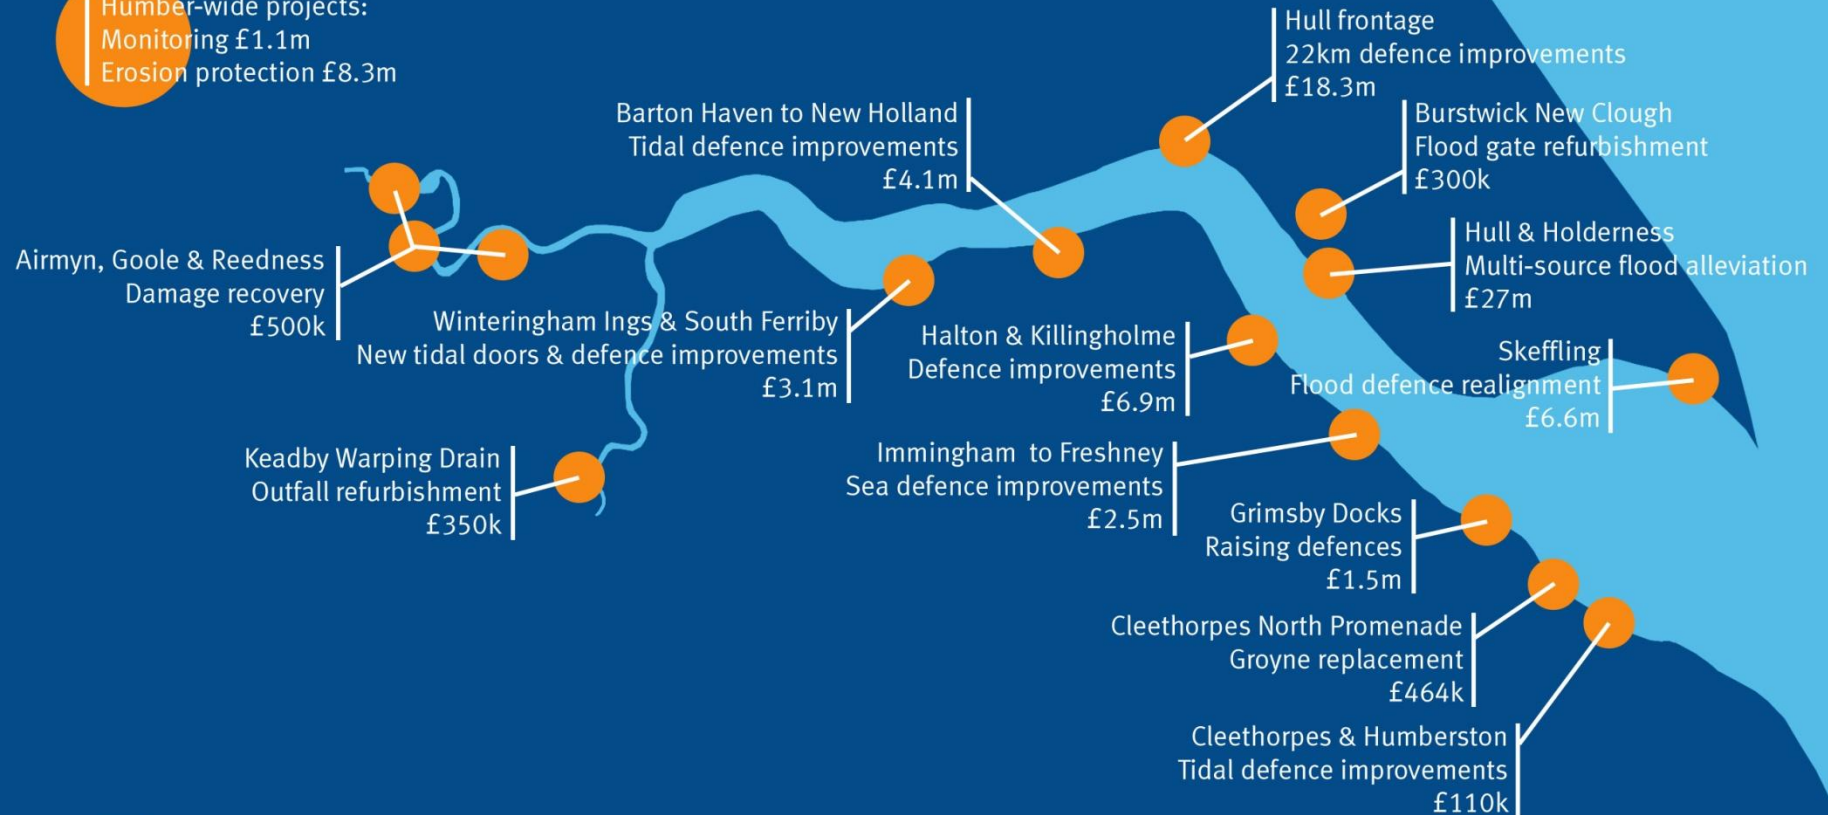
Humber-wide projects:
Monitoring £1.1m
Erosion protection £8.3m

Hull frontage
22km defence improvements
£18.3m

Barton Haven to New Holland
Tidal defence improvements
£4.1m

Burstwick New Clough
Flood gate refurbishment
£300k

Hull & Holderness
Multi-source flood alleviation
£27m

Airmyn, Goole & Reedness
Damage recovery
£500k

Winteringham Ings & South Ferriby
New tidal doors & defence improvements
£3.1m

Halton & Killingholme
Defence improvements
£6.9m

Skeffling
Flood defence realignment
£6.6m

Keadby Warping Drain
Outfall refurbishment
£350k

Immingham to Freshney
Sea defence improvements
£2.5m

Grimsby Docks
Raising defences
£1.5m

Cleethorpes North Promenade
Groyne replacement
£464k

Cleethorpes & Humberston
Tidal defence improvements
£110k